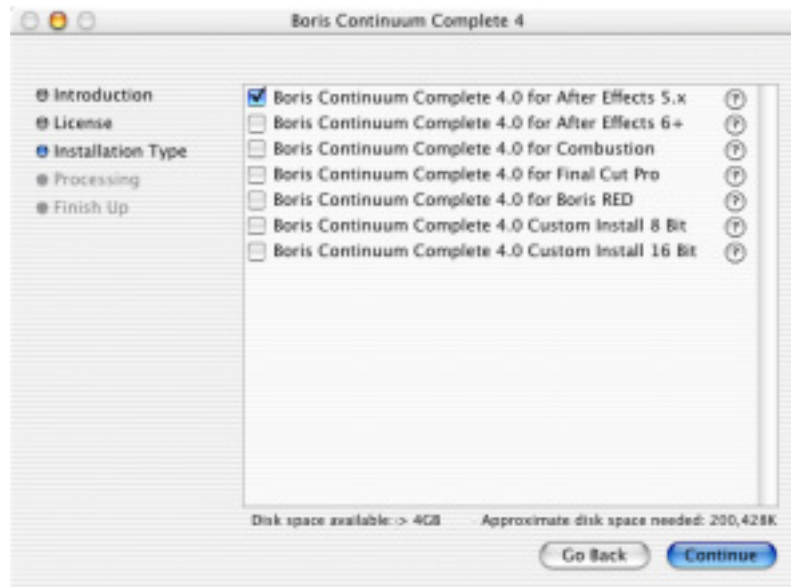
Boris Continuum Complete 4

Introduction
License
Installation Type
Processing
Finish Up

Boris Continuum Complete 4.0 for After Effects 5.x
Boris Continuum Complete 4.0 for After Effects 6+
Boris Continuum Complete 4.0 for Combustion
Boris Continuum Complete 4.0 for Final Cut Pro
Boris Continuum Complete 4.0 for Boris RED
Boris Continuum Complete 4.0 Custom Install 8 Bit
Boris Continuum Complete 4.0 Custom Install 16 Bit

Disk space available: > 4GB
Approximate disk space needed: 200,428K

Go Back
Continue